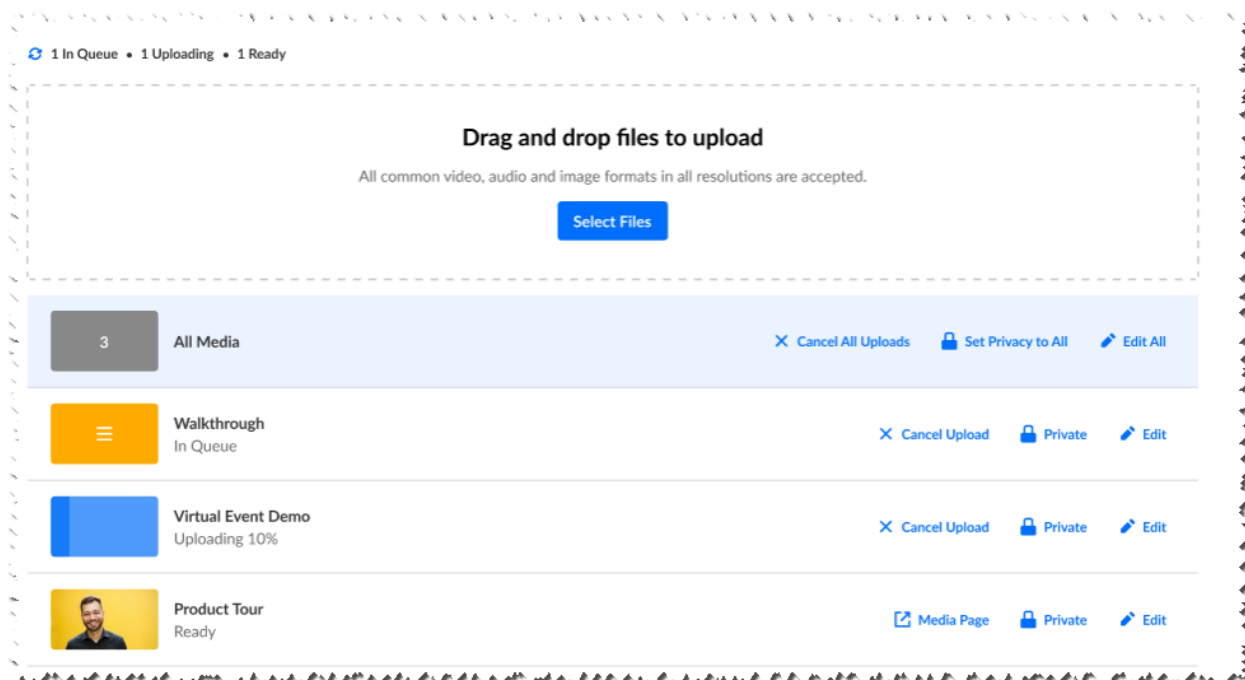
1 In Queue • 1 Uploading • 1 Ready

Drag and drop files to upload

All common video, audio and image formats in all resolutions are accepted.

Select Files

3 All Media
Cancel All Uploads Set Privacy to All Edit All

Walkthrough
In Queue
Cancel Upload Private Edit

Virtual Event Demo
Uploading 10%
Cancel Upload Private Edit

Product Tour
Ready
Media Page Private Edit